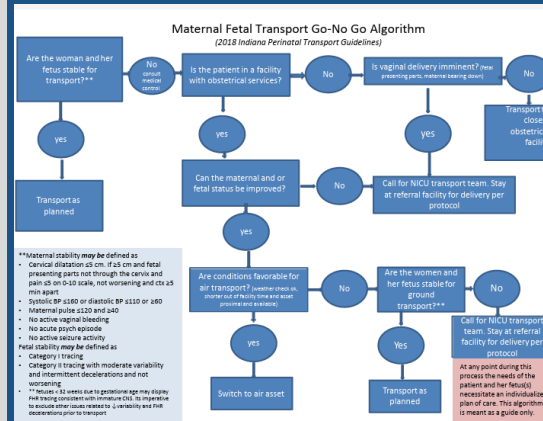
Maternal Fetal Transport Go-No Go Algorithm
(2018 Indiana Perinatal Transport Guidelines)

Are the woman and her fetus stable for transport?**

No
consult medical control

Is the patient in a facility with obstetrical services?

No

Is vaginal delivery imminent? (fetal presenting parts, maternal bearing down)

No

Transport t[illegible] close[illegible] obstetric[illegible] facili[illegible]

yes

yes

yes

Transport as planned

Can the maternal and or fetal status be improved?

No

Call for NICU transport team. Stay at referral facility for delivery per protocol

yes

**Maternal stability *may be* defined as
• Cervical dilatation ≤5 cm. If ≥5 cm and fetal presenting parts not through the cervix and pain ≤5 on 0-10 scale, not worsening and ctx ≥5 min apart
• Systolic BP ≤160 or diastolic BP ≤110 or ≥60
• Maternal pulse ≤120 and ≥40
• No active vaginal bleeding
• No acute psych episode
• No active seizure activity
Fetal stability *may be* defined as
• Category I tracing
• Category II tracing with moderate variability and intermittent decelerations and not worsening
• ** fetuses < 32 weeks due to gestational age may display FHR tracing consistent with immature CNS. It is imperative to exclude other issues related to ↓variability and FHR decelerations prior to transport

Are conditions favorable for air transport? (weather check ok, shorter out of facility time and asset proximal and available)

No

Are the women and her fetus stable for ground transport?**

No

Call for NICU transport team. Stay at referral facility for delivery per protocol

yes

Yes

Switch to air asset

Transport as planned

At any point during this process the needs of the patient and her fetus(s) necessitate an individualize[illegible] plan of care. This algorithm is meant as a guide only.